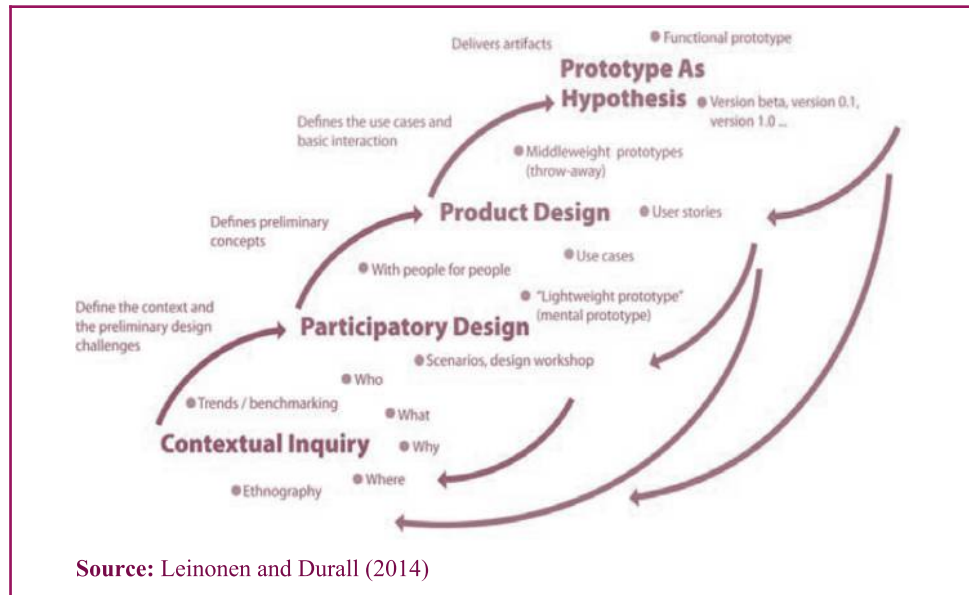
Delivers artifacts

Functional prototype

Prototype As Hypothesis

Version beta, version 0.1, version 1.0 ...

Defines the use cases and basic interaction

Middleweight prototypes (throw-away)

Product Design

User stories

Defines preliminary concepts

Use cases

With people for people

"Lightweight prototype" (mental prototype)

Define the context and the preliminary design challenges

Participatory Design

Scenarios, design workshop

Who

Trends / benchmarking

What

Contextual Inquiry

Why

Where

Ethnography

**Source:** Leinonen and Durall (2014)